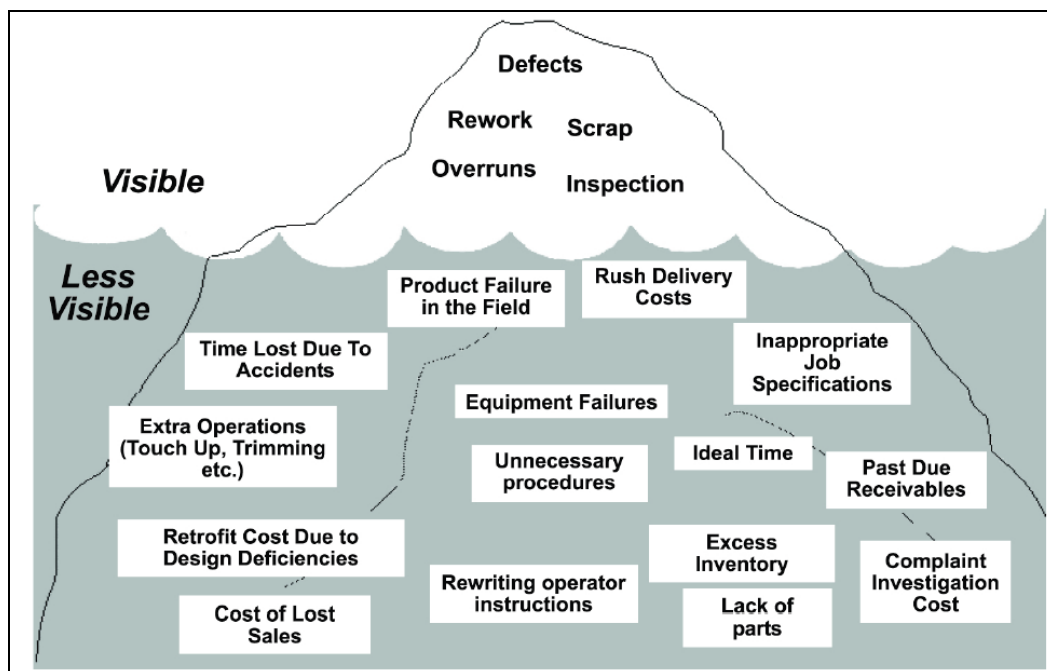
Defects

Rework

Scrap

Overruns

Inspection

Visible

Less Visible

Product Failure in the Field

Rush Delivery Costs

Time Lost Due To Accidents

Inappropriate Job Specifications

Equipment Failures

Extra Operations (Touch Up, Trimming etc.)

Ideal Time

Unnecessary procedures

Past Due Receivables

Retrofit Cost Due to Design Deficiencies

Excess Inventory

Complaint Investigation Cost

Rewriting operator instructions

Cost of Lost Sales

Lack of parts